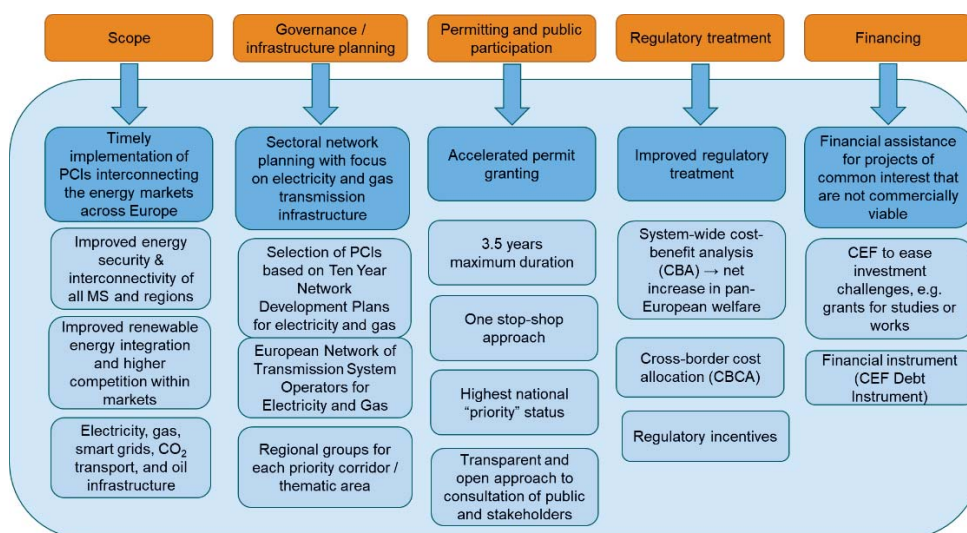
Scope

Timely implementation of PCIs interconnecting the energy markets across Europe

Improved energy security & interconnectivity of all MS and regions

Improved renewable energy integration and higher competition within markets

Electricity, gas, smart grids, $CO_2$ transport, and oil infrastructure

Governance / infrastructure planning

Sectoral network planning with focus on electricity and gas transmission infrastructure

Selection of PCIs based on Ten Year Network Development Plans for electricity and gas

European Network of Transmission System Operators for Electricity and Gas

Regional groups for each priority corridor / thematic area

Permitting and public participation

Accelerated permit granting

3.5 years maximum duration

One stop-shop approach

Highest national “priority” status

Transparent and open approach to consultation of public and stakeholders

Regulatory treatment

Improved regulatory treatment

System-wide cost-benefit analysis (CBA) → net increase in pan-European welfare

Cross-border cost allocation (CBCA)

Regulatory incentives

Financing

Financial assistance for projects of common interest that are not commercially viable

CEF to ease investment challenges, e.g. grants for studies or works

Financial instrument (CEF Debt Instrument)